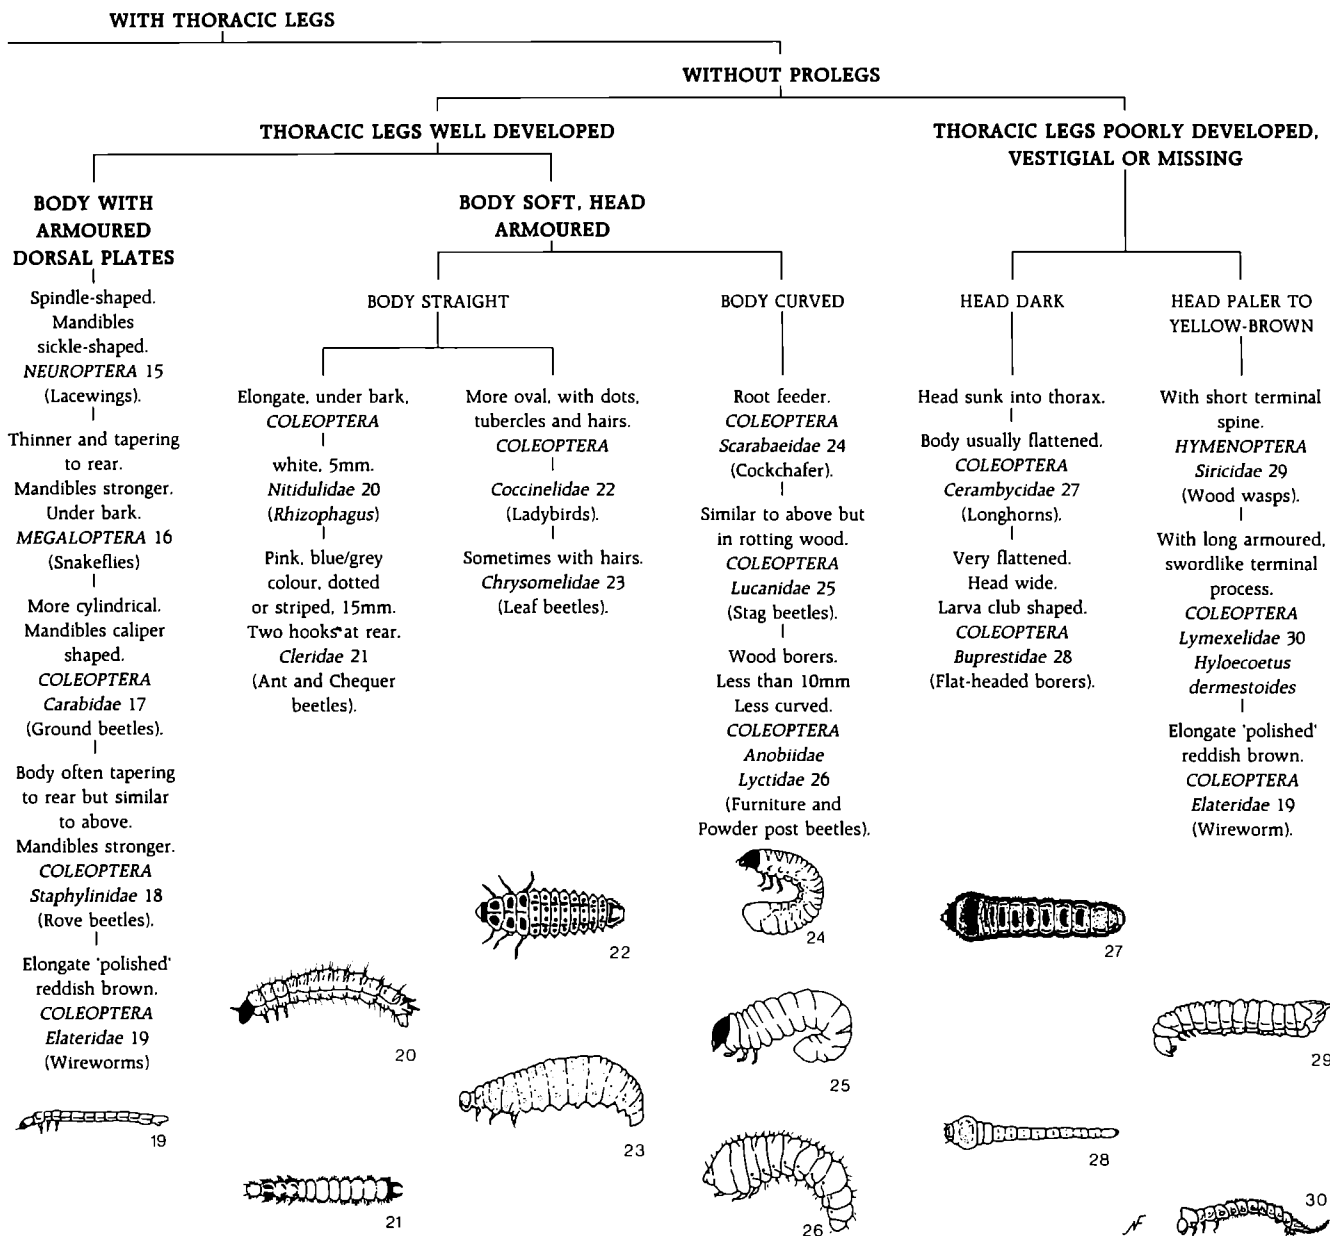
WITH THORACIC LEGS

WITHOUT PROLEGS

THORACIC LEGS WELL DEVELOPED

THORACIC LEGS POORLY DEVELOPED, VESTIGIAL OR MISSING

BODY WITH ARMOURED DORSAL PLATES

Spindle-shaped. Mandibles sickle-shaped. *NEUROPTERA* 15 (Lacewings).

Thinner and tapering to rear. Mandibles stronger. Under bark. *MEGALOPTERA* 16 (Snakeflies)

More cylindrical. Mandibles caliper shaped. *COLEOPTERA Carabidae* 17 (Ground beetles).

Body often tapering to rear but similar to above. Mandibles stronger. *COLEOPTERA Staphylinidae* 18 (Rove beetles).

Elongate 'polished' reddish brown. *COLEOPTERA Elateridae* 19 (Wireworms)

19

BODY SOFT, HEAD ARMOURED

BODY STRAIGHT

BODY CURVED

Elongate, under bark. *COLEOPTERA*

white, 5mm. *Nitidulidae* 20 (*Rhizophagus*)

Pink, blue/grey colour, dotted or striped, 15mm. Two hooks at rear. *Cleridae* 21 (Ant and Chequer beetles).

20

21

More oval, with dots, tubercles and hairs. *COLEOPTERA*

*Coccinelidae* 22 (Ladybirds).

Sometimes with hairs. *Chrysomelidae* 23 (Leaf beetles).

22

23

Root feeder. *COLEOPTERA Scarabaeidae* 24 (Cockchafer).

Similar to above but in rotting wood. *COLEOPTERA Lucanidae* 25 (Stag beetles).

Wood borers. Less than 10mm Less curved. *COLEOPTERA Anobiidae Lyctidae* 26 (Furniture and Powder post beetles).

24

25

26

HEAD DARK

Head sunk into thorax.

Body usually flattened. *COLEOPTERA Cerambycidae* 27 (Longhorns).

Very flattened. Head wide. Larva club shaped. *COLEOPTERA Buprestidae* 28 (Flat-headed borers).

27

28

HEAD PALER TO YELLOW-BROWN

With short terminal spine. *HYMENOPTERA Siricidae* 29 (Wood wasps).

With long armoured, swordlike terminal process. *COLEOPTERA Lymexelidae* 30 *Hyloecoetus dermestoides*

Elongate 'polished' reddish brown. *COLEOPTERA Elateridae* 19 (Wireworm).

29

30